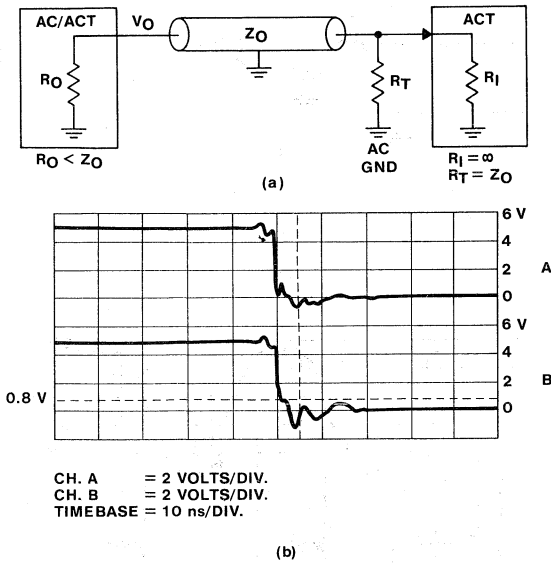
AC/ACT

$V_O$

$Z_O$

ACT

$R_O$

$R_T$

$R_I$

$R_O < Z_O$

AC GND

$R_I = \infty$
$R_T = Z_O$

(a)

6 V
4
2
0
6 V
4
2
0

A

B

0.8 V

CH. A = 2 VOLTS/DIV.
CH. B = 2 VOLTS/DIV.
TIMEBASE = 10 ns/DIV.

(b)